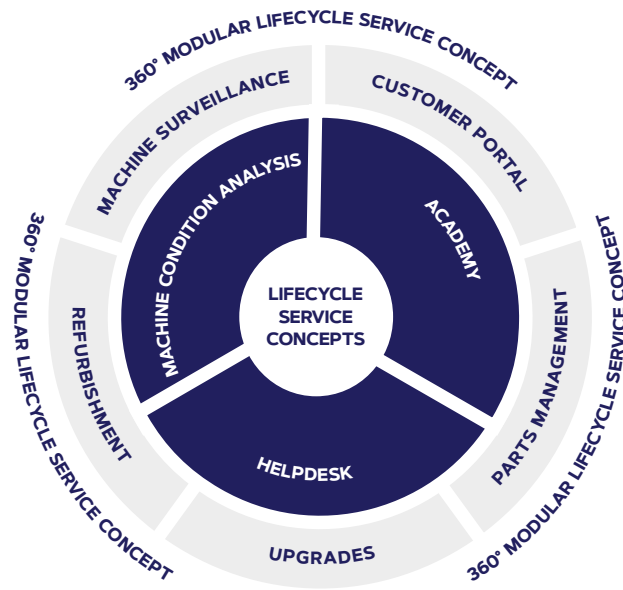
360° MODULAR LIFECYCLE SERVICE CONCEPT

MACHINE SURVEILLANCE

CUSTOMER PORTAL

360° MODULAR LIFECYCLE SERVICE CONCEPT

360° MODULAR LIFECYCLE SERVICE CONCEPT

MACHINE CONDITION ANALYSIS

ACADEMY

LIFECYCLE SERVICE CONCEPTS

REFURBISHMENT

PARTS MANAGEMENT

HELPDESK

UPGRADES

360° MODULAR LIFECYCLE SERVICE CONCEPT